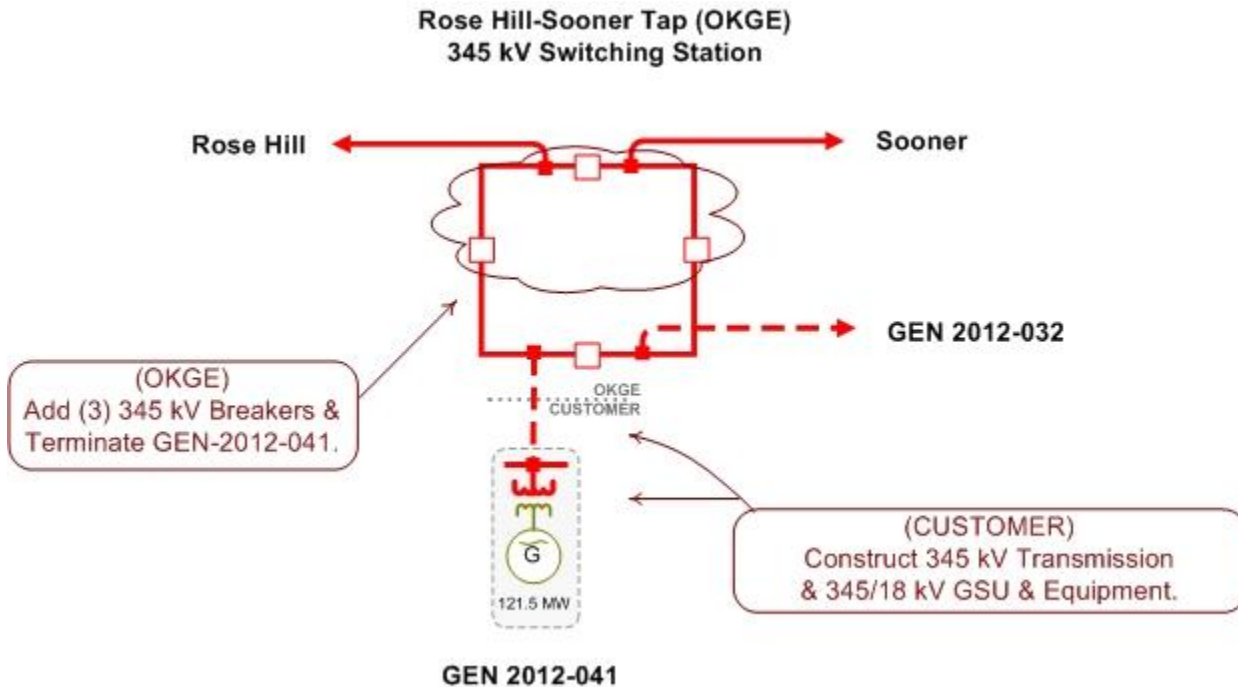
Rose Hill-Sooner Tap (OKGE)
345 kV Switching Station

Rose Hill

Sooner

GEN 2012-032

(OKGE)
Add (3) 345 kV Breakers & Terminate GEN-2012-041.

OKGE
CUSTOMER

G

121.5 MW

(CUSTOMER)
Construct 345 kV Transmission & 345/18 kV GSU & Equipment.

GEN 2012-041